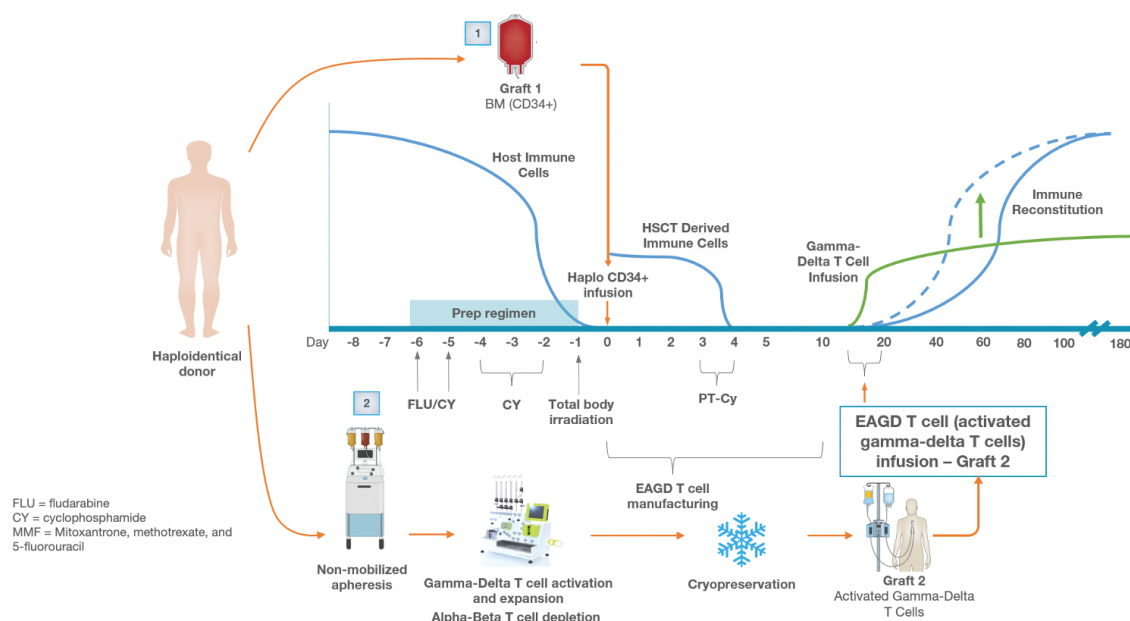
1

Graft 1
BM (CD34+)

Host Immune Cells

HSCT Derived Immune Cells

Haplo CD34+ infusion

Gamma-Delta T Cell Infusion

Immune Reconstitution

Prep regimen

Haploidentical donor

Day -8 -7 -6 -5 -4 -3 -2 -1 0 1 2 3 4 5 10 20 40 60 80 100 180

FLU/CY

CY

Total body irradiation

PT-Cy

2

EAGD T cell (activated gamma-delta T cells) infusion – Graft 2

EAGD T cell manufacturing

FLU = fludarabine
CY = cyclophosphamide
MMF = Mitoxantrone, methotrexate, and 5-fluorouracil

Non-mobilized apheresis

Gamma-Delta T cell activation and expansion
Alpha-Beta T cell depletion

Cryopreservation

Graft 2
Activated Gamma-Delta T Cells